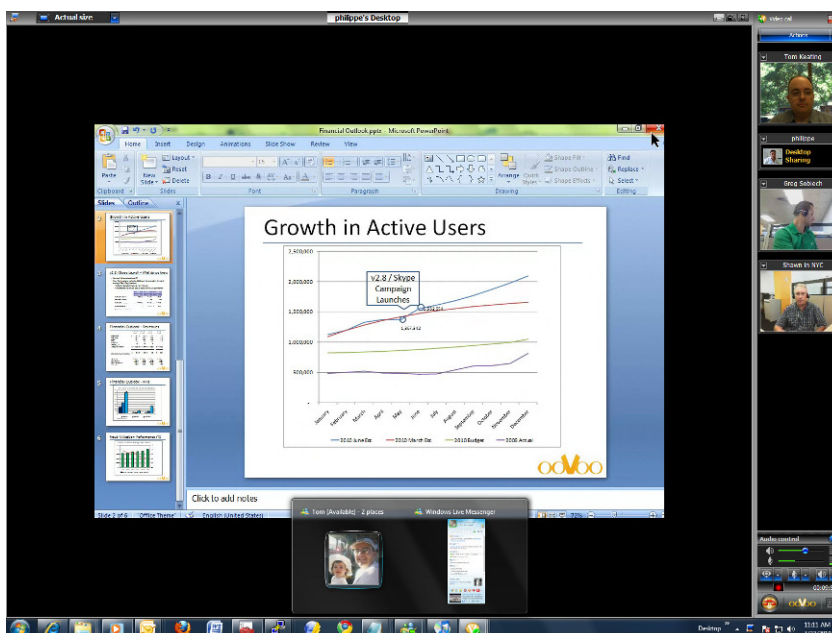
Actual size

philippe's Desktop

video call

Actions

Tom Keating

philippe

Desktop Sharing

Greg Sabich

Shawn in NYC

Financial Outlook.pptx - Microsoft PowerPoint

Home Insert Design Animations Slide Show Review View

Paste

New Slide

Layout

Reset

Delete

Clipboard

Slides

Font

Paragraph

Drawing

Arrange

Quick Styles

Shape Fill

Shape Outline

Shape Effects

Find

Replace

Select

Editing

Slides Outline

Growth in Active Users

2,500,000

2,000,000

1,500,000

1,000,000

500,000

-

v2.8 / Skype Campaign Launches

January February March April May June July August September October November December

2010 June Est 2010 March Est 2010 Budget 2009 Actual

ooVoo

Click to add notes

Slide 2 of 6 "Office Theme" English (United States)

Tom (Available) 2 places

Windows Live Messenger

Audio control

ooVoo

Desktop

11:11 AM